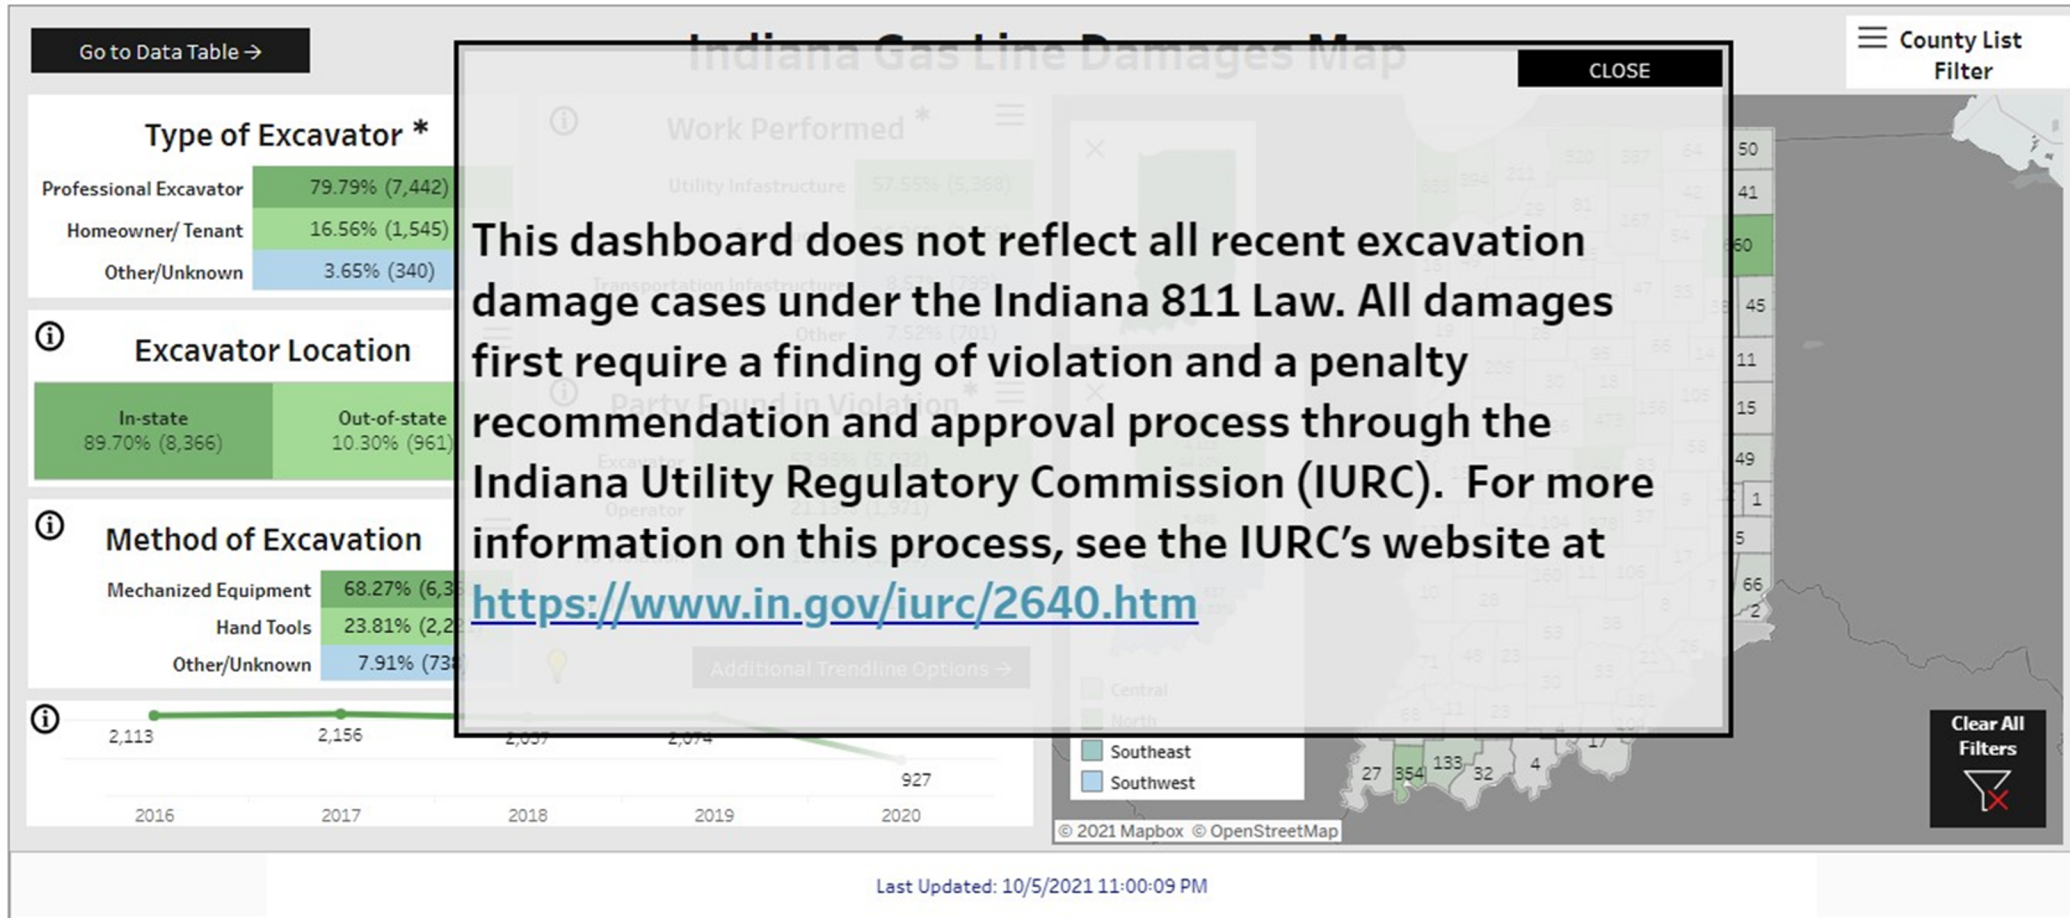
Go to Data Table →

Indiana Gas Line Damages Map

County List Filter

CLOSE

Type of Excavator *

| | |
|---|---|
| Professional Excavator | 79.79% (7,442) |
| Homeowner/ Tenant | 16.56% (1,545) |
| Other/Unknown | 3.65% (340) |

Excavator Location

In-state 89.70% (8,366)

Out-of-state 10.30% (961)

Method of Excavation

| | |
|---|---|
| Mechanized Equipment | 68.27% (6,3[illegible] |
| Hand Tools | 23.81% (2,2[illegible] |
| Other/Unknown | 7.91% (73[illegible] |

Work Performed *

Utility Infrastucture 57.55% (5,368)

Transportation Infrastructure 8.57% (799)

Other 7.52% (701)

Party Found in Violation *

Excavator 53.95% (5,032)

Operator 21.13% (1,971)

Additional Trendline Options →

This dashboard does not reflect all recent excavation damage cases under the Indiana 811 Law. All damages first require a finding of violation and a penalty recommendation and approval process through the Indiana Utility Regulatory Commission (IURC). For more information on this process, see the IURC's website at https://www.in.gov/iurc/2640.htm

2,113 2,156 2,037 2,074 927

2016 2017 2018 2019 2020

Central
North
Southeast
Southwest

50 41 60 45 11 15 49 1 5 66 2 27 354 133 32 4 17

Clear All Filters

© 2021 Mapbox © OpenStreetMap

Last Updated: 10/5/2021 11:00:09 PM